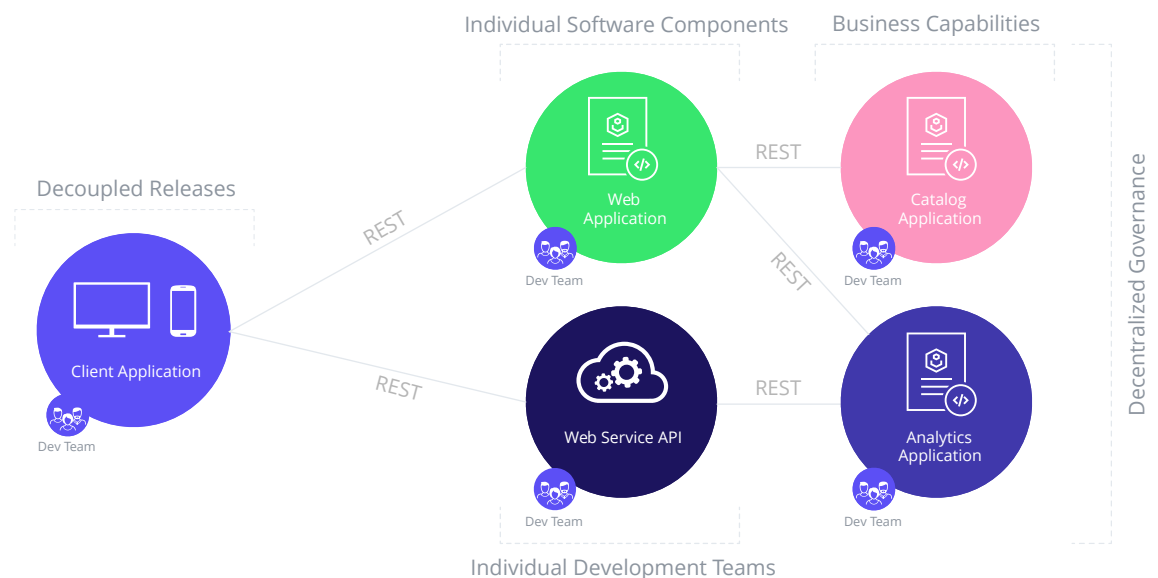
Individual Software Components

Business Capabilities

Decoupled Releases

Decentralized Governance

REST

Web Application

REST

Catalog Application

Dev Team

REST

Dev Team

Client Application

Dev Team

REST

Web Service API

REST

Analytics Application

Dev Team

Dev Team

Individual Development Teams